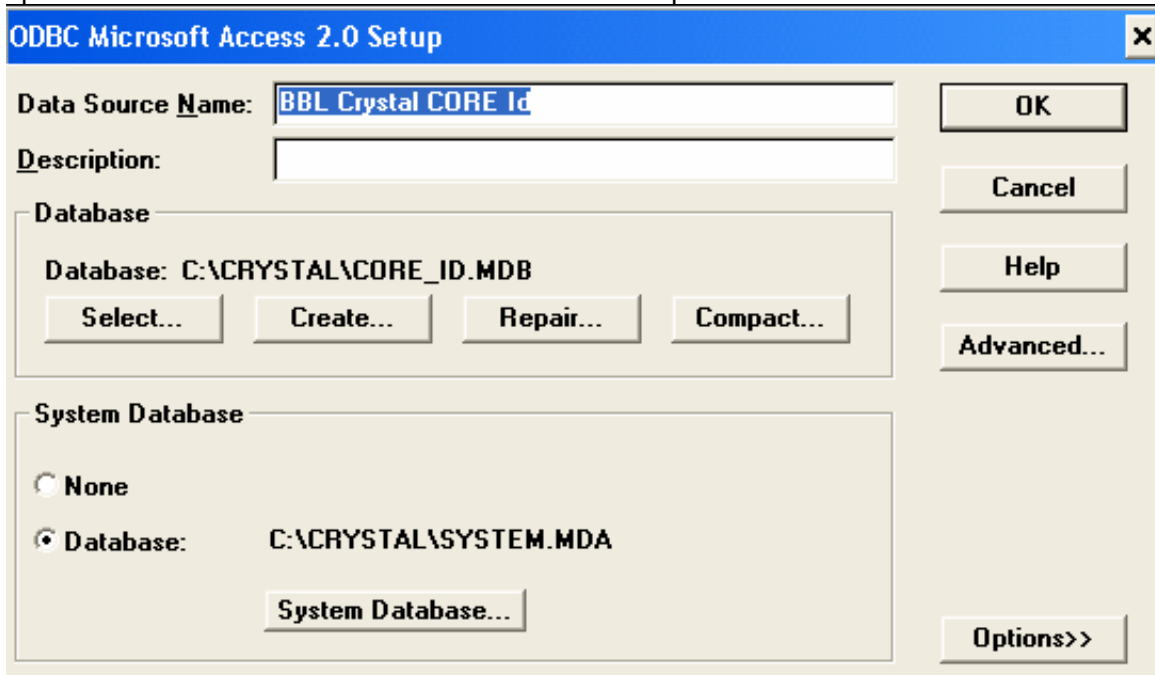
ODBC Microsoft Access 2.0 Setup

×

Data Source Name: BBL Crystal CORE Id

Description:

OK

Cancel

Help

Advanced...

Database

Database: C:\CRYSTAL\CORE_ID.MDB

Select... Create... Repair... Compact...

System Database

None

Database: C:\CRYSTAL\SYSTEM.MDA

System Database...

Options>>